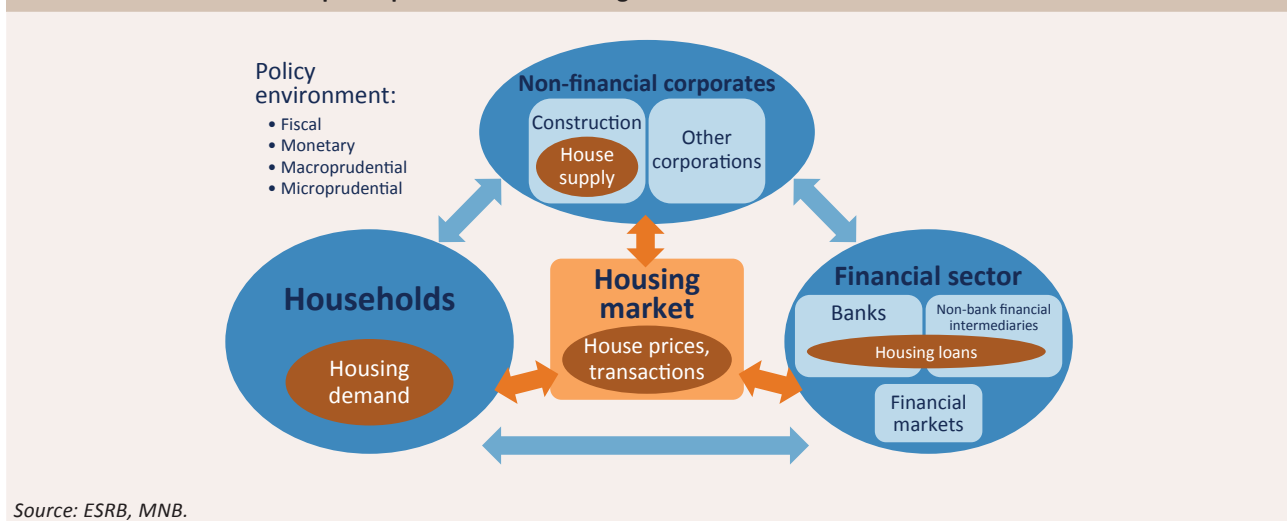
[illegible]

Policy environment:
• Fiscal
• Monetary
• Macroprudential
• Microprudential

Non-financial corporates
Construction
House supply
Other corporations

Households
Housing demand

Housing market
House prices, transactions

Financial sector
Banks
Non-bank financial intermediaries
Housing loans
Financial markets

Source: ESRB, MNB.